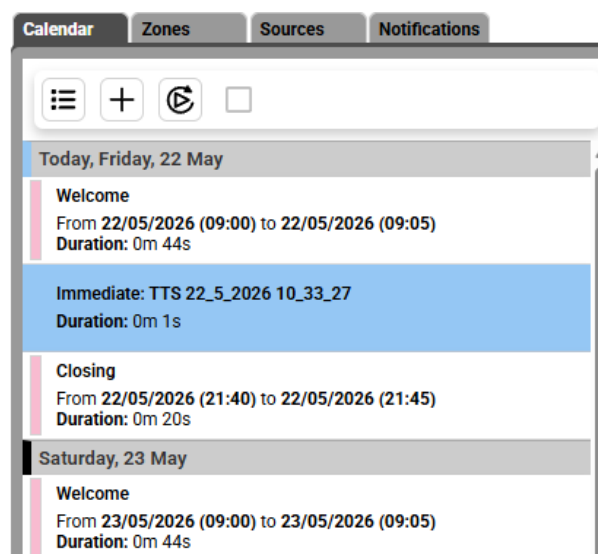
Calendar Zones Sources Notifications

Today, Friday, 22 May

Welcome
From **22/05/2026 (09:00)** to **22/05/2026 (09:05)**
**Duration:** 0m 44s

Immediate: TTS 22_5_2026 10_33_27
**Duration:** 0m 1s

Closing
From **22/05/2026 (21:40)** to **22/05/2026 (21:45)**
**Duration:** 0m 20s

Saturday, 23 May

Welcome
From **23/05/2026 (09:00)** to **23/05/2026 (09:05)**
**Duration:** 0m 44s